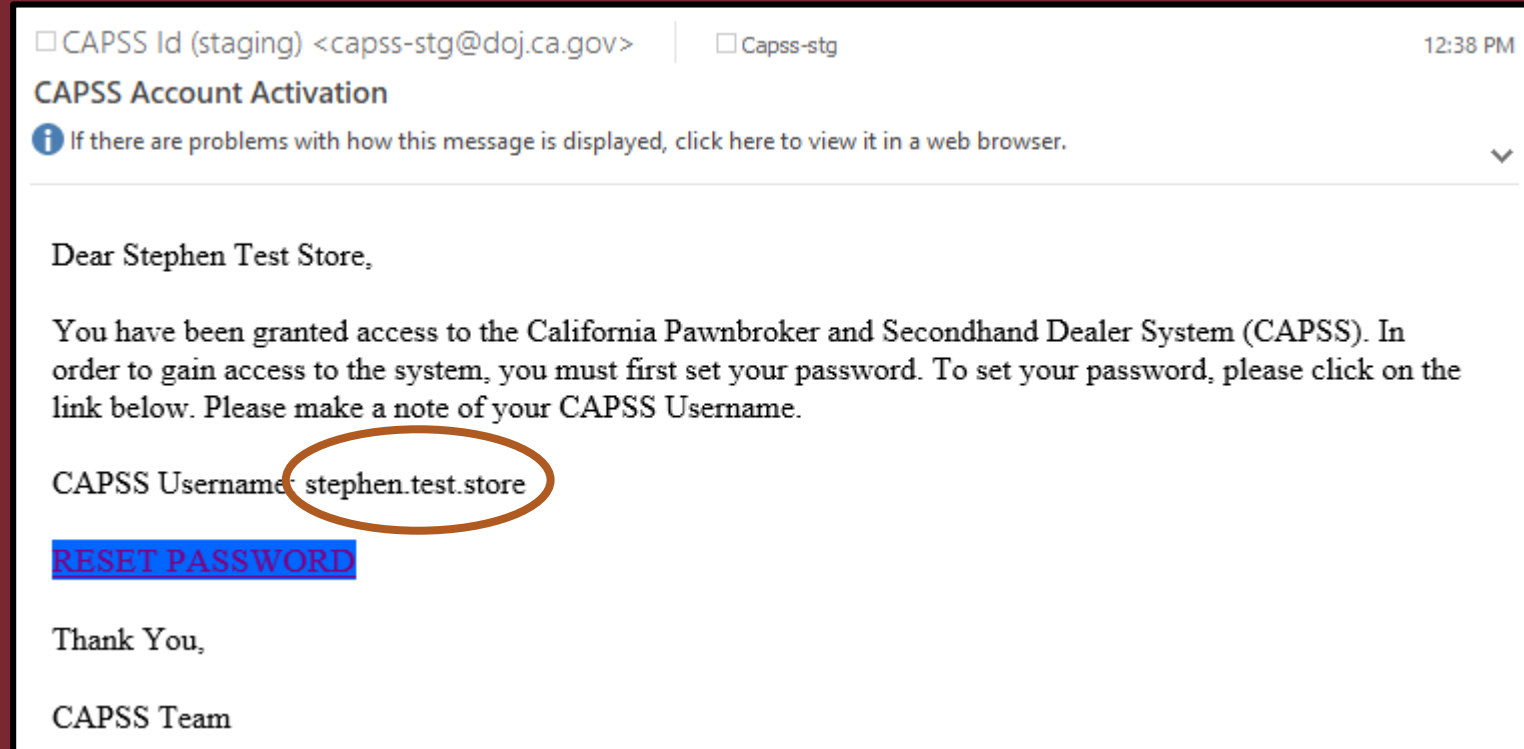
CAPSS Id (staging) <capss-stg@doj.ca.gov>

Capss-stg

12:38 PM

CAPSS Account Activation

If there are problems with how this message is displayed, click here to view it in a web browser.

Dear Stephen Test Store,

You have been granted access to the California Pawnbroker and Secondhand Dealer System (CAPSS). In order to gain access to the system, you must first set your password. To set your password, please click on the link below. Please make a note of your CAPSS Username.

CAPSS Username: stephen.test.store

RESET PASSWORD

Thank You,

CAPSS Team